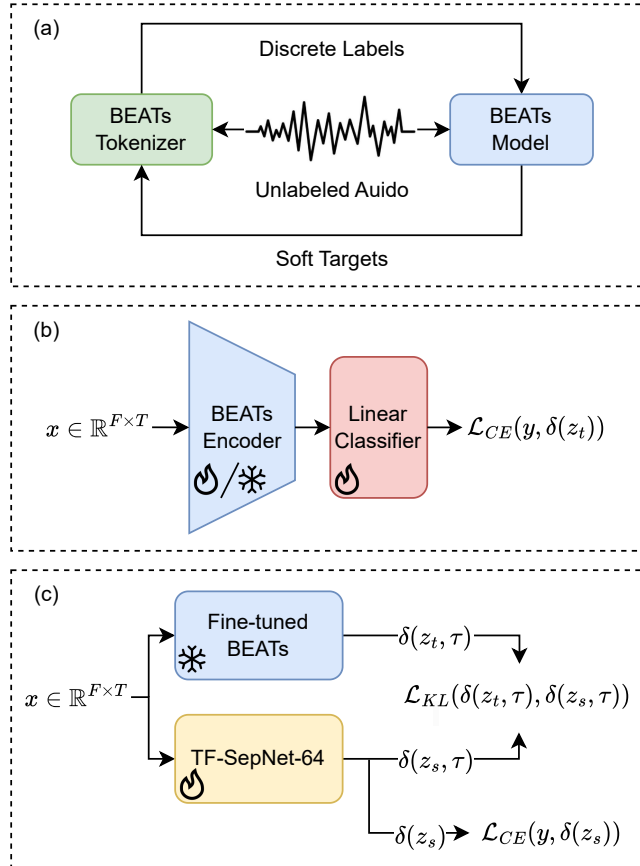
(a)

Discrete Labels

BEATs Tokenizer

BEATs Model

Unlabeled Auido

Soft Targets

(b)

$x \in \mathbb{R}^{F \times T}$

BEATs Encoder

Linear Classifier

$\mathcal{L}_{CE}(y, \delta(z_t))$

(c)

Fine-tuned BEATs

$\delta(z_t, \tau)$

$x \in \mathbb{R}^{F \times T}$

$\mathcal{L}_{KL}(\delta(z_t, \tau), \delta(z_s, \tau))$

TF-SepNet-64

$\delta(z_s, \tau)$

$\delta(z_s)$

$\mathcal{L}_{CE}(y, \delta(z_s))$